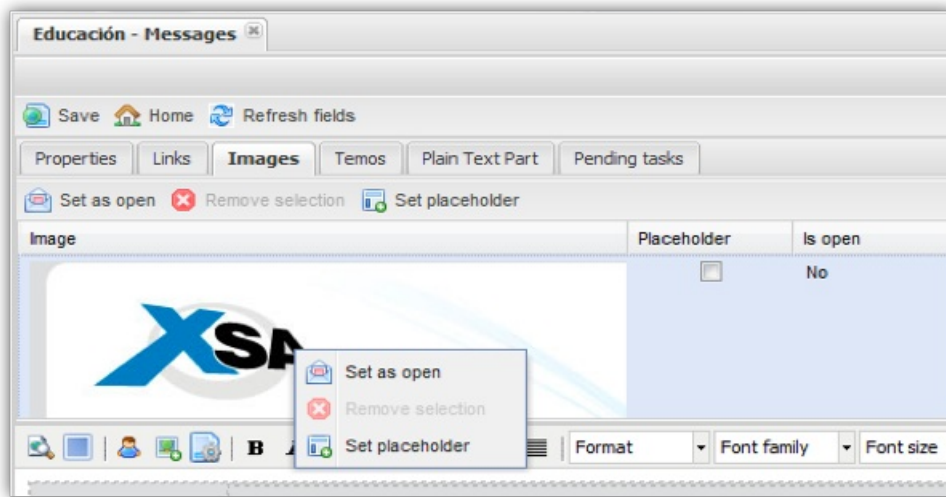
Educación - Messages

Save Home Refresh fields

Properties Links Images Temos Plain Text Part Pending tasks

Set as open Remove selection Set placeholder

| Image | Placeholder | Is open |
|---|---|---|
| XSA | ☐ | No |

Set as open
Remove selection
Set placeholder

B Format Font family Font size